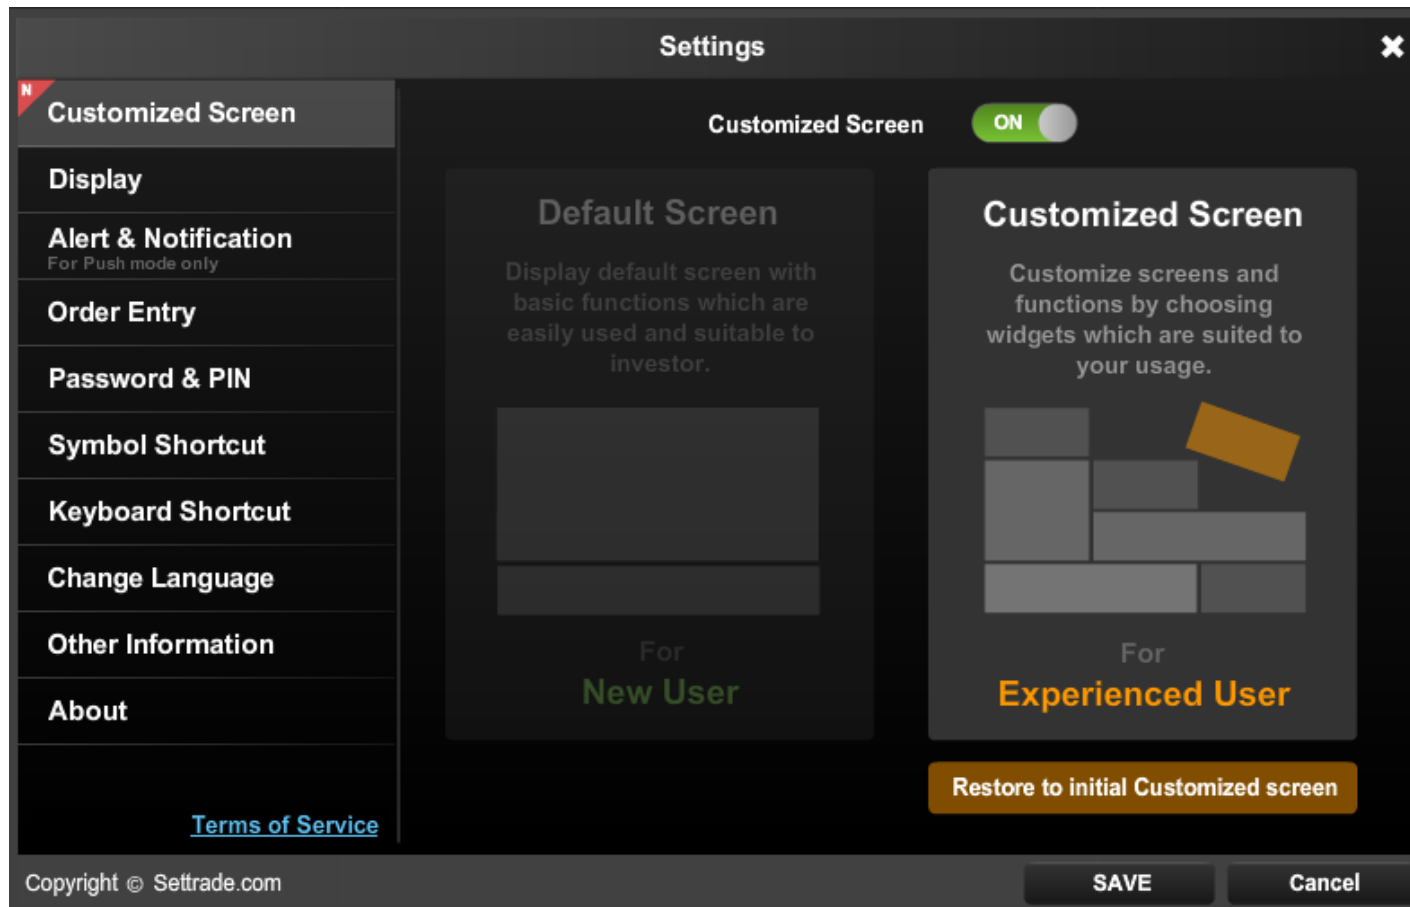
Settings

N
Customized Screen
Display
Alert & Notification
For Push mode only
Order Entry
Password & PIN
Symbol Shortcut
Keyboard Shortcut
Change Language
Other Information
About

Terms of Service

Customized Screen ON

Default Screen
Display default screen with basic functions which are easily used and suitable to investor.
For
New User

Customized Screen
Customize screens and functions by choosing widgets which are suited to your usage.
For
Experienced User

Restore to initial Customized screen

Copyright © Settrade.com
SAVE
Cancel